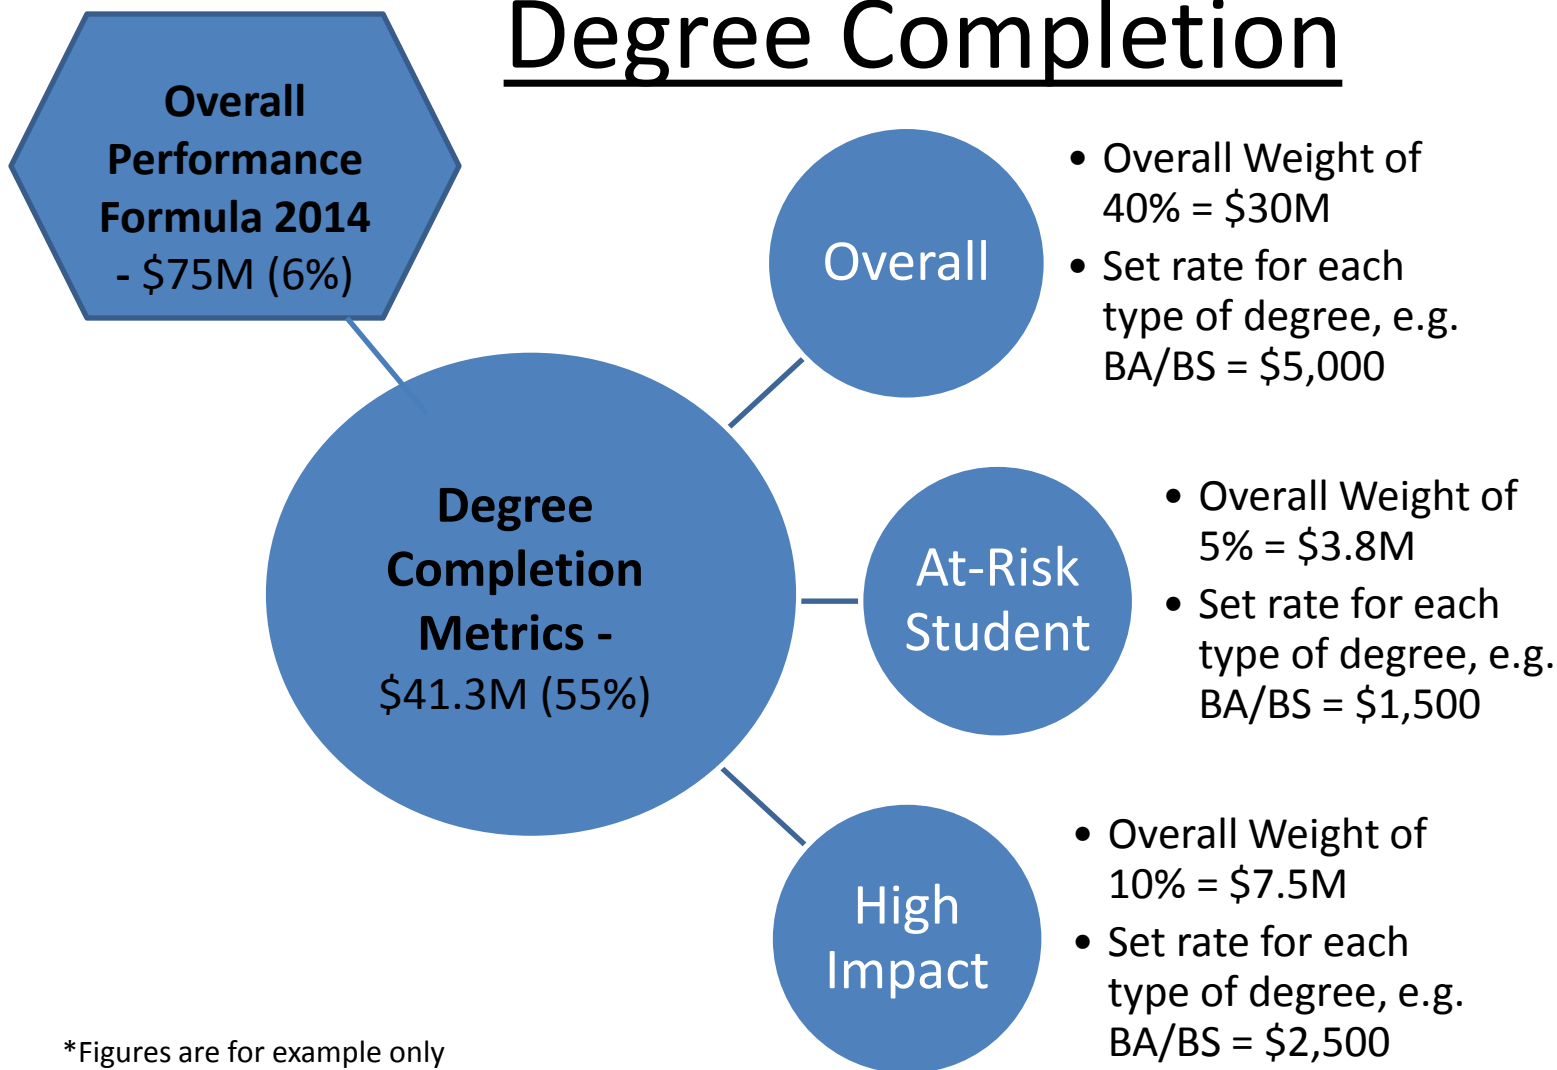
Degree Completion

Overall Performance Formula 2014 - \$75M (6%)

Degree Completion Metrics - \$41.3M (55%)

Overall

- Overall Weight of 40% = \$30M
- Set rate for each type of degree, e.g. BA/BS = \$5,000

At-Risk Student

- Overall Weight of 5% = \$3.8M
- Set rate for each type of degree, e.g. BA/BS = \$1,500

High Impact

- Overall Weight of 10% = \$7.5M
- Set rate for each type of degree, e.g. BA/BS = \$2,500

*Figures are for example only